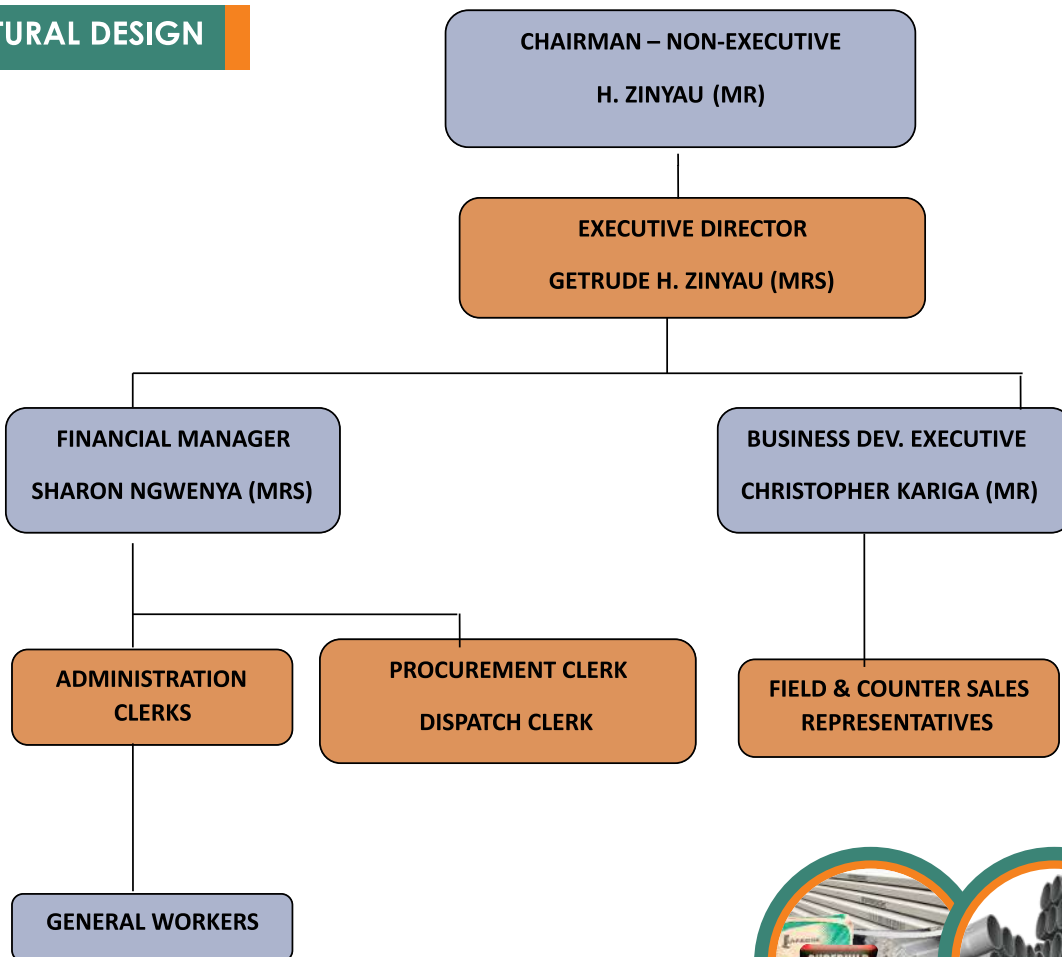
TURAL DESIGN

CHAIRMAN – NON-EXECUTIVE

H. ZINYAU (MR)

EXECUTIVE DIRECTOR

GETRUDE H. ZINYAU (MRS)

FINANCIAL MANAGER

SHARON NGWENYA (MRS)

BUSINESS DEV. EXECUTIVE

CHRISTOPHER KARIGA (MR)

ADMINISTRATION CLERKS

PROCUREMENT CLERK

DISPATCH CLERK

FIELD & COUNTER SALES REPRESENTATIVES

GENERAL WORKERS